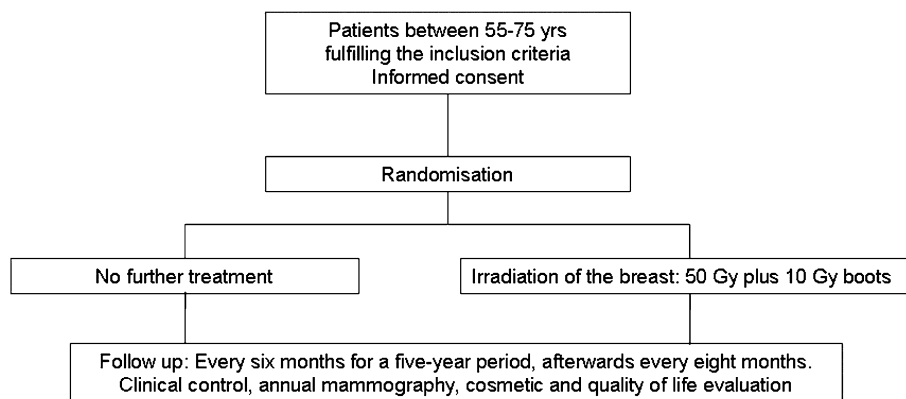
Patients between 55-75 yrs
fulfilling the inclusion criteria
Informed consent

Randomisation

No further treatment

Irradiation of the breast: 50 Gy plus 10 Gy boots

Follow up: Every six months for a five-year period, afterwards every eight months.
Clinical control, annual mammography, cosmetic and quality of life evaluation